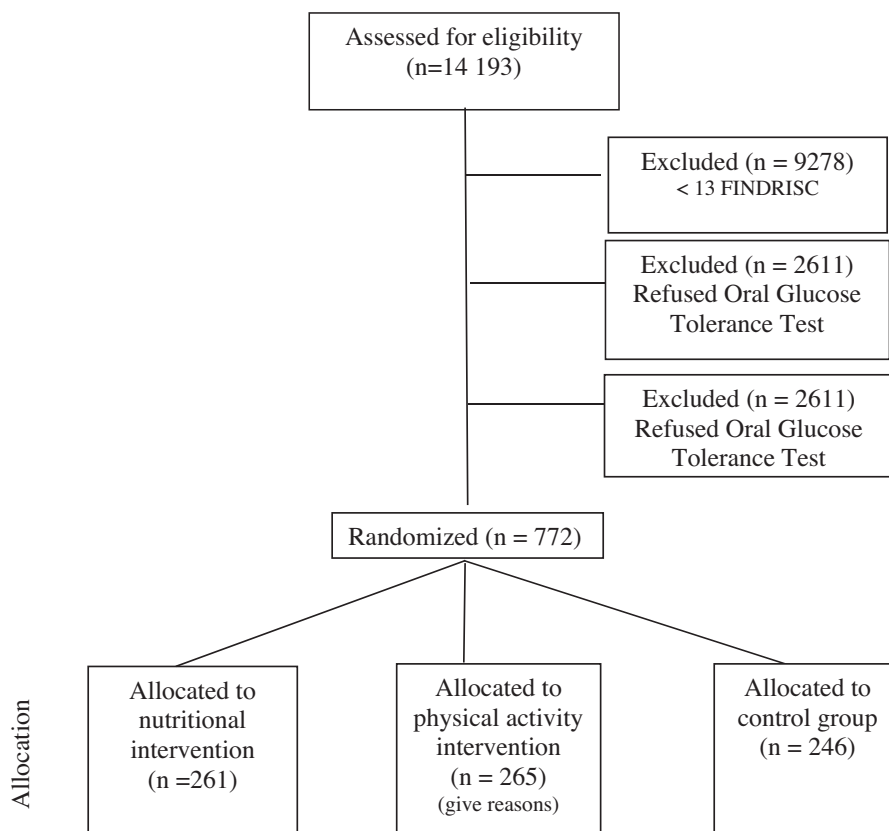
Assessed for eligibility (n=14 193)

Excluded (n = 9278)
< 13 FINDRISC

Excluded (n = 2611)
Refused Oral Glucose Tolerance Test

Excluded (n = 2611)
Refused Oral Glucose Tolerance Test

Randomized (n = 772)

Allocation

Allocated to nutritional intervention (n =261)

Allocated to physical activity intervention (n = 265)
(give reasons)

Allocated to control group (n = 246)